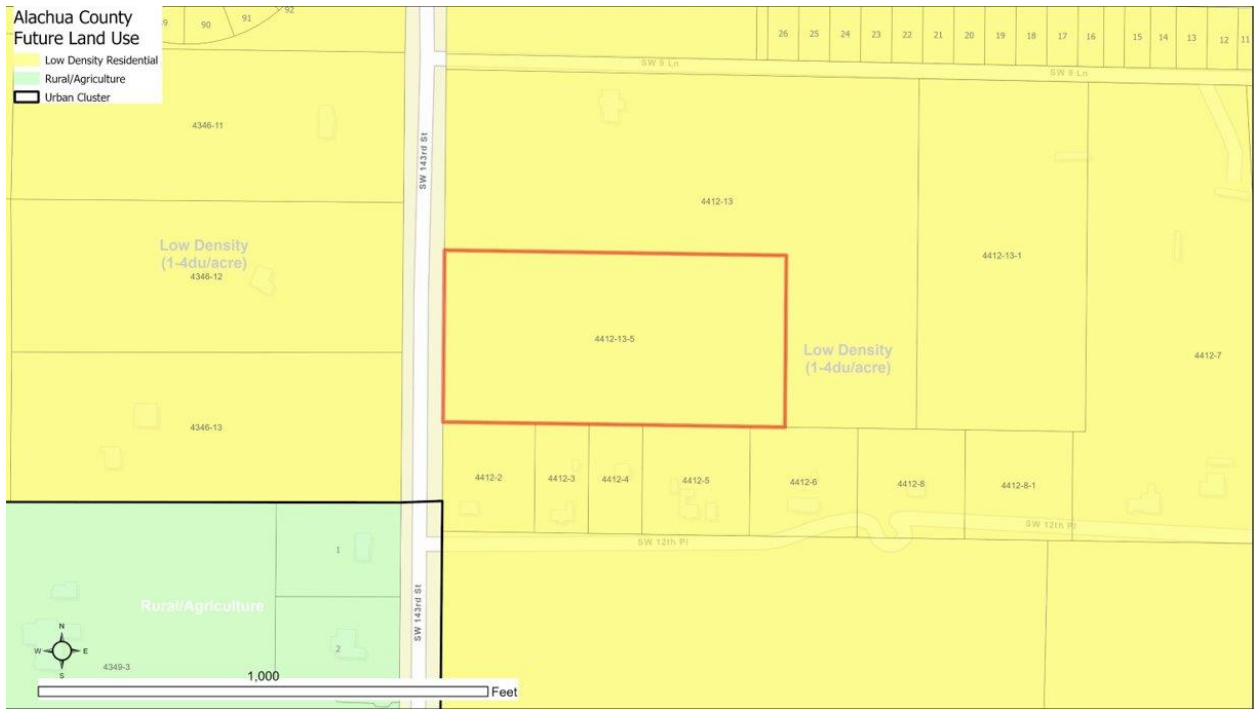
Alachua County
Future Land Use
Low Density Residential
Rural/Agriculture
Urban Cluster

9 90 91 92

26 25 24 23 22 21 20 19 18 17 16 15 14 13 12 11

SW 9 Ln
SW 9 Ln

4346-11

SW 143rd St

4412-13

Low Density
(1-4du/acre)
4346-12

4412-13-1

4412-13-5

Low Density
(1-4du/acre)

4412-7

4346-13

4412-2 4412-3 4412-4 4412-5 4412-6 4412-8 4412-8-1

SW 12th Pl
SW 12th Pl

1

Rural/Agriculture

SW 143rd St

2

N
W E
S
4349-3

1,000
Feet